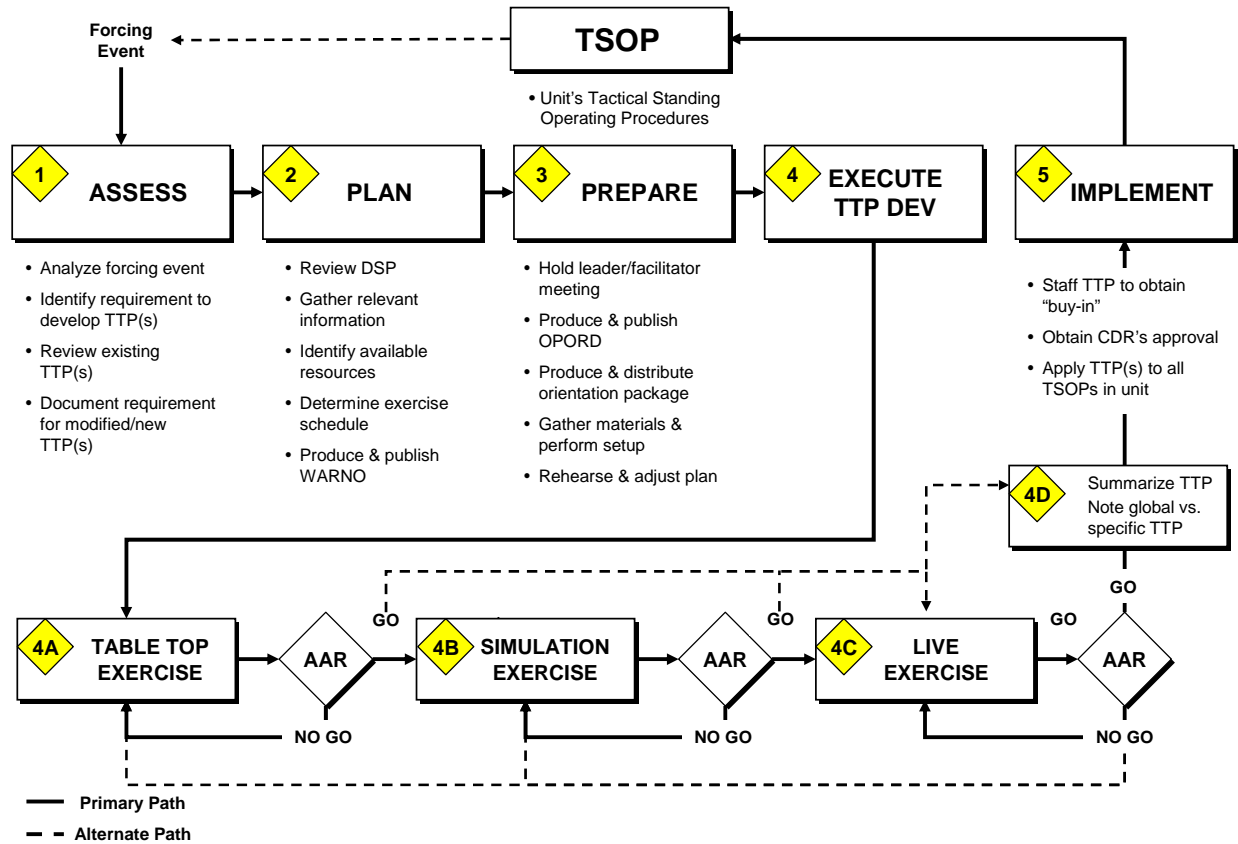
Forcing Event

TSOP

• Unit's Tactical Standing Operating Procedures

1 ASSESS

• Analyze forcing event
• Identify requirement to develop TTP(s)
• Review existing TTP(s)
• Document requirement for modified/new TTP(s)

2 PLAN

• Review DSP
• Gather relevant information
• Identify available resources
• Determine exercise schedule
• Produce & publish WARNO

3 PREPARE

• Hold leader/facilitator meeting
• Produce & publish OPORD
• Produce & distribute orientation package
• Gather materials & perform setup
• Rehearse & adjust plan

4 EXECUTE TTP DEV

5 IMPLEMENT

• Staff TTP to obtain "buy-in"
• Obtain CDR's approval
• Apply TTP(s) to all TSOPs in unit

4D Summarize TTP Note global vs. specific TTP

GO

GO

GO

GO

4A TABLE TOP EXERCISE

AAR

NO GO

4B SIMULATION EXERCISE

AAR

NO GO

4C LIVE EXERCISE

AAR

NO GO

Primary Path

Alternate Path